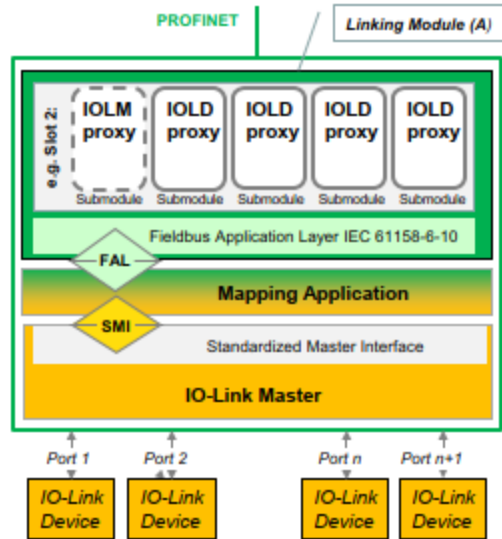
PROFINET

Linking Module (A)

e.g. Slot 2:

IOLM proxy
Submodule

IOLD proxy
Submodule

IOLD proxy
Submodule

IOLD proxy
Submodule

IOLD proxy
Submodule

Fieldbus Application Layer IEC 61158-6-10

FAL

Mapping Application

SMI

Standardized Master Interface

IO-Link Master

Port 1

Port 2

Port n

Port n+1

IO-Link Device

IO-Link Device

IO-Link Device

IO-Link Device